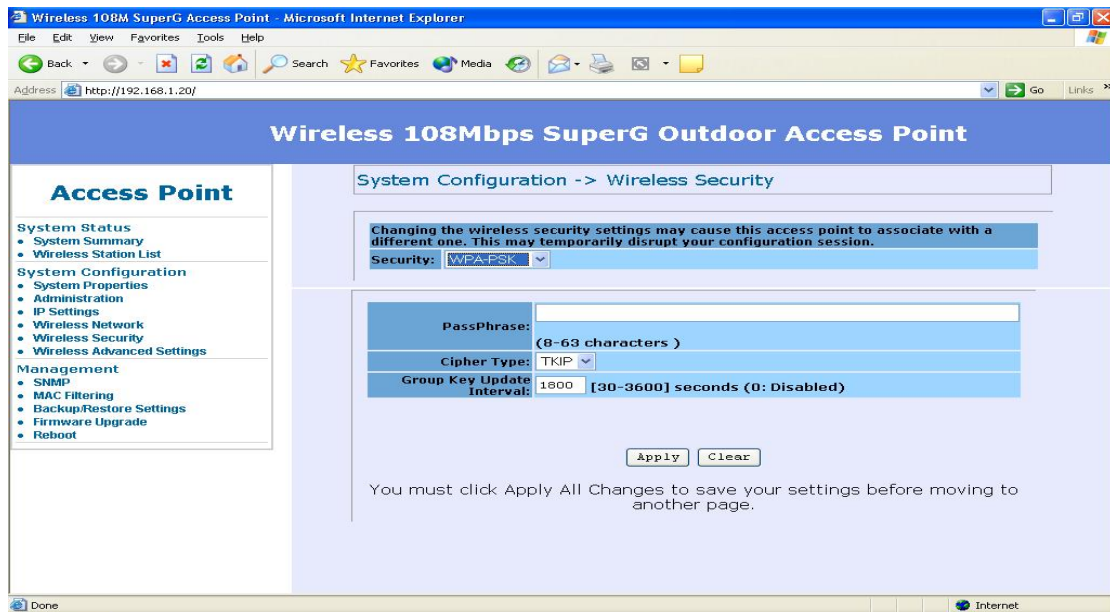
Wireless 108M SuperG Access Point - Microsoft Internet Explorer

File Edit View Favorites Tools Help

Back Search Favorites Media

Address http://192.168.1.20/ Go Links

Wireless 108Mbps SuperG Outdoor Access Point

Access Point

System Status
• System Summary
• Wireless Station List
System Configuration
• System Properties
• Administration
• IP Settings
• Wireless Network
• Wireless Security
• Wireless Advanced Settings
Management
• SNMP
• MAC Filtering
• Backup/Restore Settings
• Firmware Upgrade
• Reboot

System Configuration -> Wireless Security

Changing the wireless security settings may cause this access point to associate with a different one. This may temporarily disrupt your configuration session.

Security: WPA-PSK

| | |
|---|---|
| PassPhrase: | (8-63 characters ) |
| Cipher Type: | TKIP |
| Group Key Update Interval: | 1800 [30-3600] seconds (0: Disabled) |

Apply Clear

You must click Apply All Changes to save your settings before moving to another page.

Done Internet